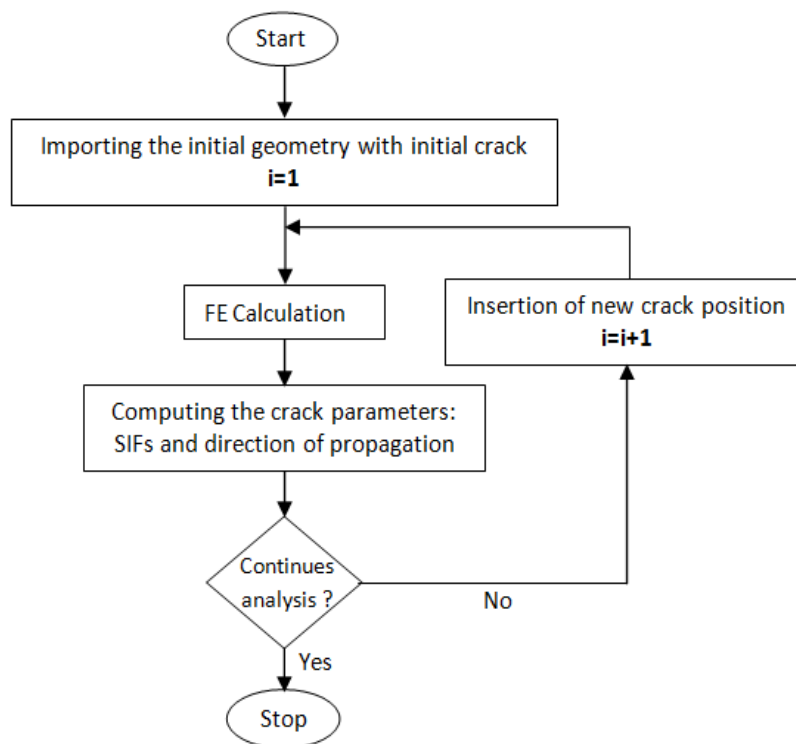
Start

Importing the initial geometry with initial crack
**i=1**

FE Calculation

Insertion of new crack position
**i=i+1**

Computing the crack parameters:
SIFs and direction of propagation

Continues analysis ?

No

Yes

Stop